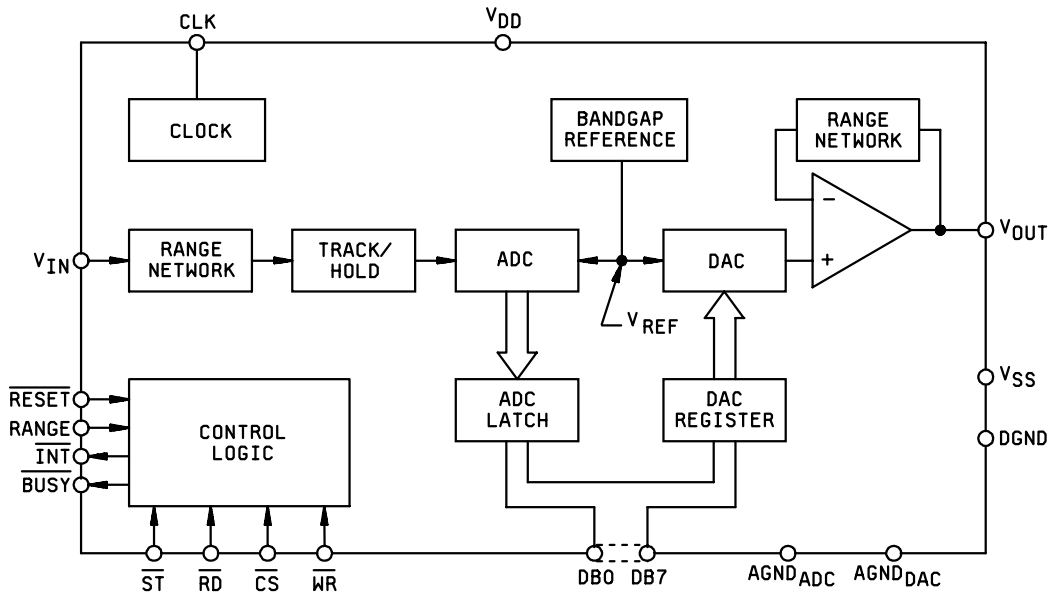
CLK
$V_{DD}$
CLOCK
BANDGAP REFERENCE
RANGE NETWORK
−
+
$V_{IN}$
RANGE NETWORK
TRACK/ HOLD
ADC
DAC
$V_{OUT}$
$V_{REF}$
$\overline{RESET}$
RANGE
$\overline{INT}$
$\overline{BUSY}$
CONTROL LOGIC
ADC LATCH
DAC REGISTER
$V_{SS}$
DGND
$\overline{ST}$
$\overline{RD}$
$\overline{CS}$
$\overline{WR}$
DB0
DB7
$AGND_{ADC}$
$AGND_{DAC}$